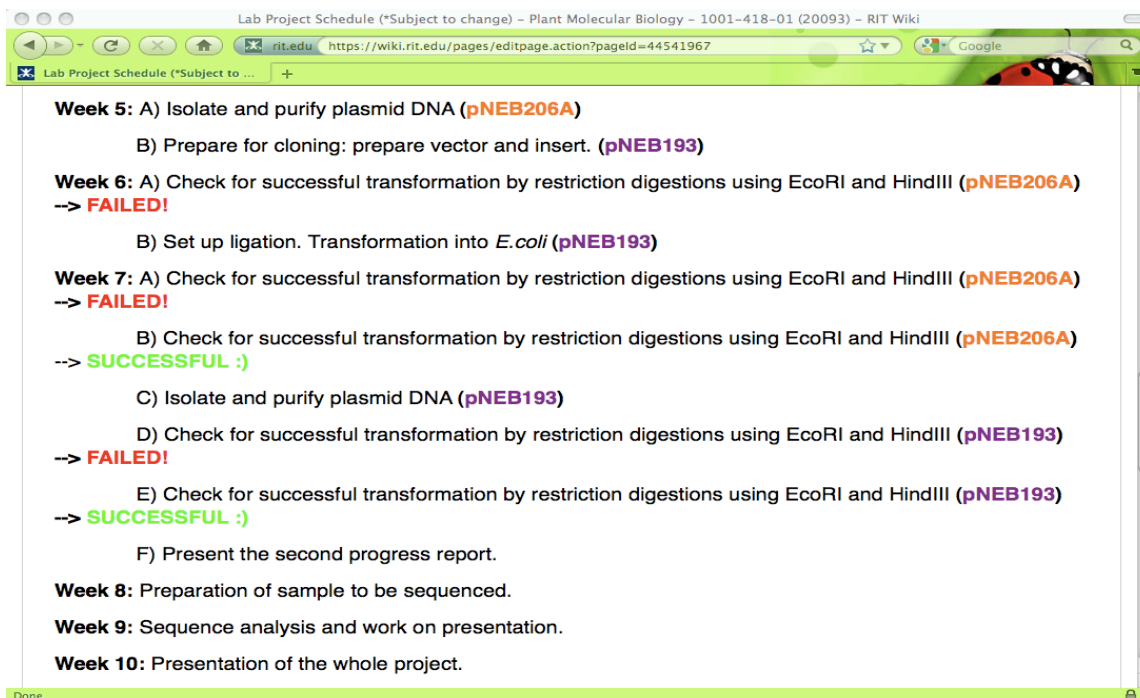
Lab Project Schedule (*Subject to change) – Plant Molecular Biology – 1001-418-01 (20093) – RIT Wiki

rit.edu https://wiki.rit.edu/pages/editpage.action?pageId=44541967

Google

Lab Project Schedule (*Subject to ...

+

**Week 5:** A) Isolate and purify plasmid DNA (**pNEB206A**)

B) Prepare for cloning: prepare vector and insert. (**pNEB193**)

**Week 6:** A) Check for successful transformation by restriction digestions using EcoRI and HindIII (**pNEB206A**) **--> FAILED!**

B) Set up ligation. Transformation into *E.coli* (**pNEB193**)

**Week 7:** A) Check for successful transformation by restriction digestions using EcoRI and HindIII (**pNEB206A**) **--> FAILED!**

B) Check for successful transformation by restriction digestions using EcoRI and HindIII (**pNEB206A**) --> **SUCCESSFUL :)**

C) Isolate and purify plasmid DNA (**pNEB193**)

D) Check for successful transformation by restriction digestions using EcoRI and HindIII (**pNEB193**) **--> FAILED!**

E) Check for successful transformation by restriction digestions using EcoRI and HindIII (**pNEB193**) **--> SUCCESSFUL :)**

F) Present the second progress report.

**Week 8:** Preparation of sample to be sequenced.

**Week 9:** Sequence analysis and work on presentation.

**Week 10:** Presentation of the whole project.

Done